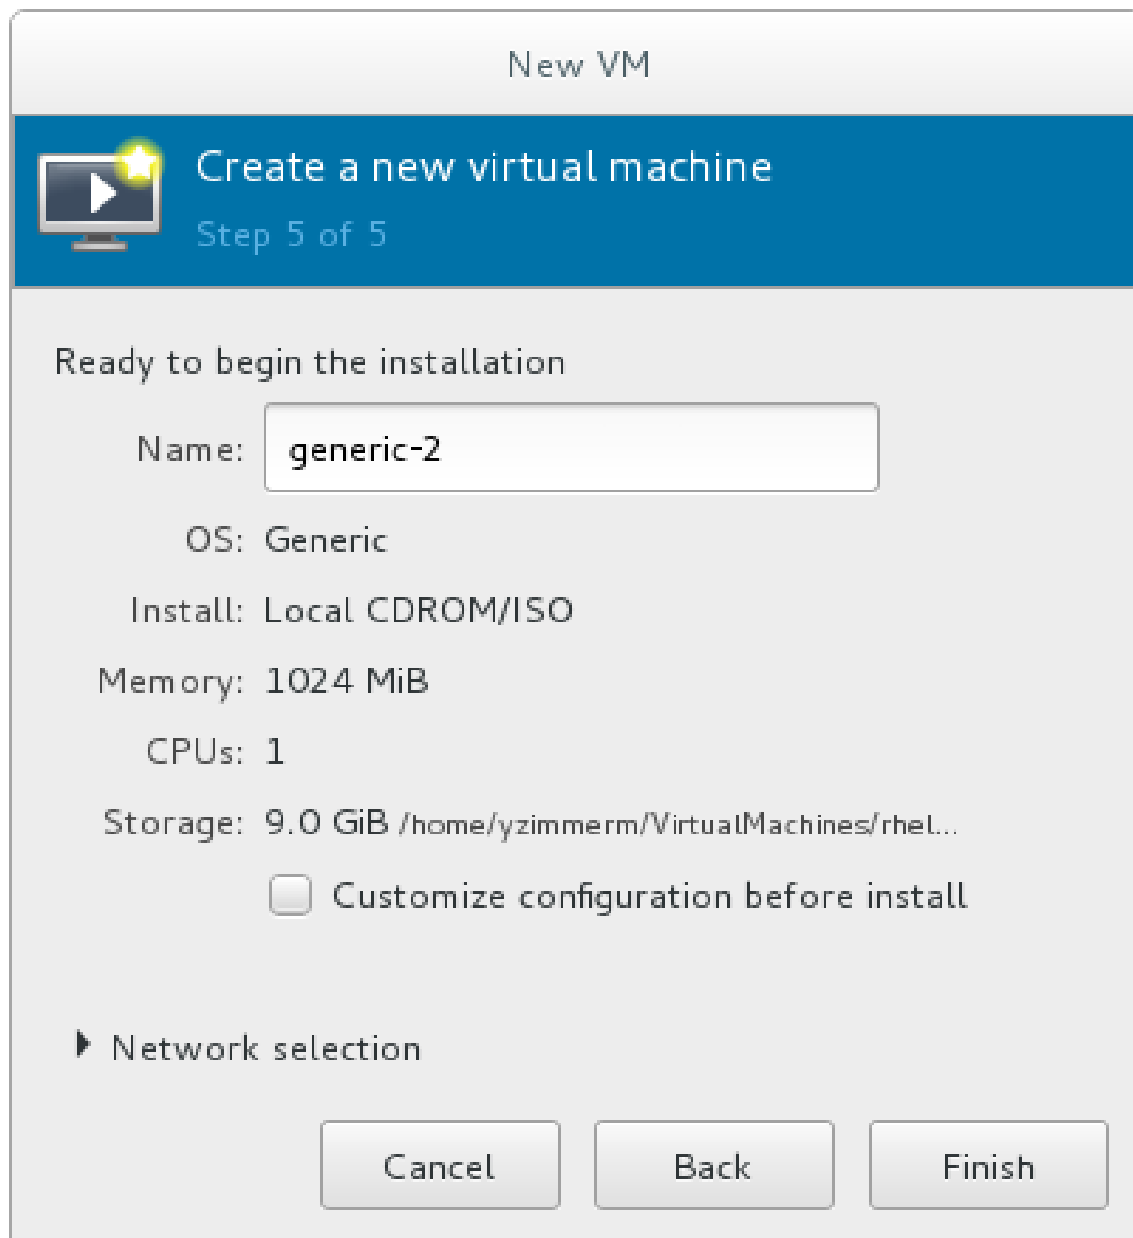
New VM

Create a new virtual machine
Step 5 of 5

Ready to begin the installation

Name: generic-2

OS: Generic

Install: Local CDROM/ISO

Memory: 1024 MiB

CPUs: 1

Storage: 9.0 GiB /home/yzimmerm/VirtualMachines/rhel...

Customize configuration before install

Network selection

Cancel
Back
Finish